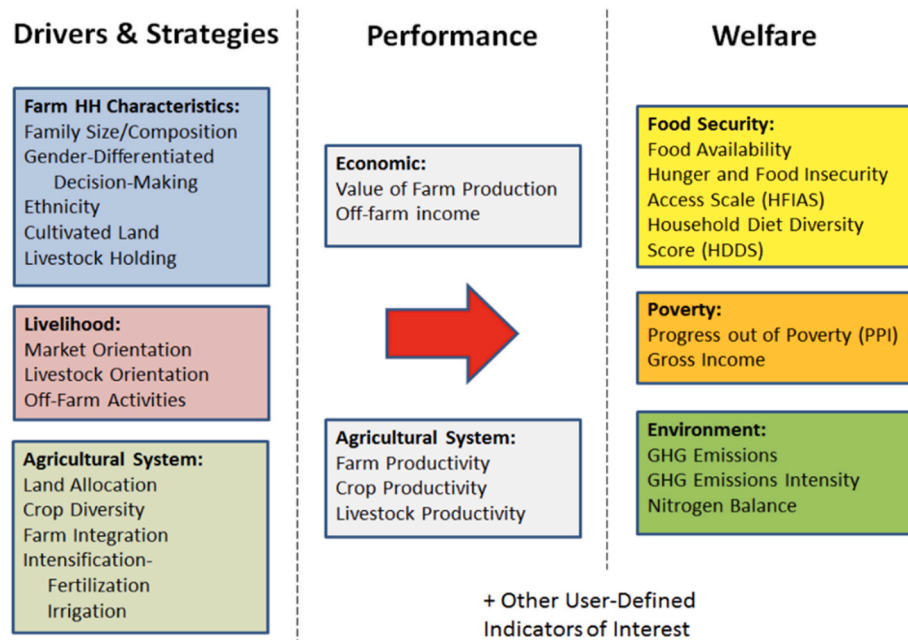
Drivers & Strategies

Farm HH Characteristics:
Family Size/Composition
Gender-Differentiated Decision-Making
Ethnicity
Cultivated Land
Livestock Holding

Livelihood:
Market Orientation
Livestock Orientation
Off-Farm Activities

Agricultural System:
Land Allocation
Crop Diversity
Farm Integration
Intensification-
Fertilization
Irrigation

Performance

Economic:
Value of Farm Production
Off-farm income

Agricultural System:
Farm Productivity
Crop Productivity
Livestock Productivity

Welfare

Food Security:
Food Availability
Hunger and Food Insecurity Access Scale (HFIAS)
Household Diet Diversity Score (HDDS)

Poverty:
Progress out of Poverty (PPI)
Gross Income

Environment:
GHG Emissions
GHG Emissions Intensity
Nitrogen Balance

+ Other User-Defined Indicators of Interest